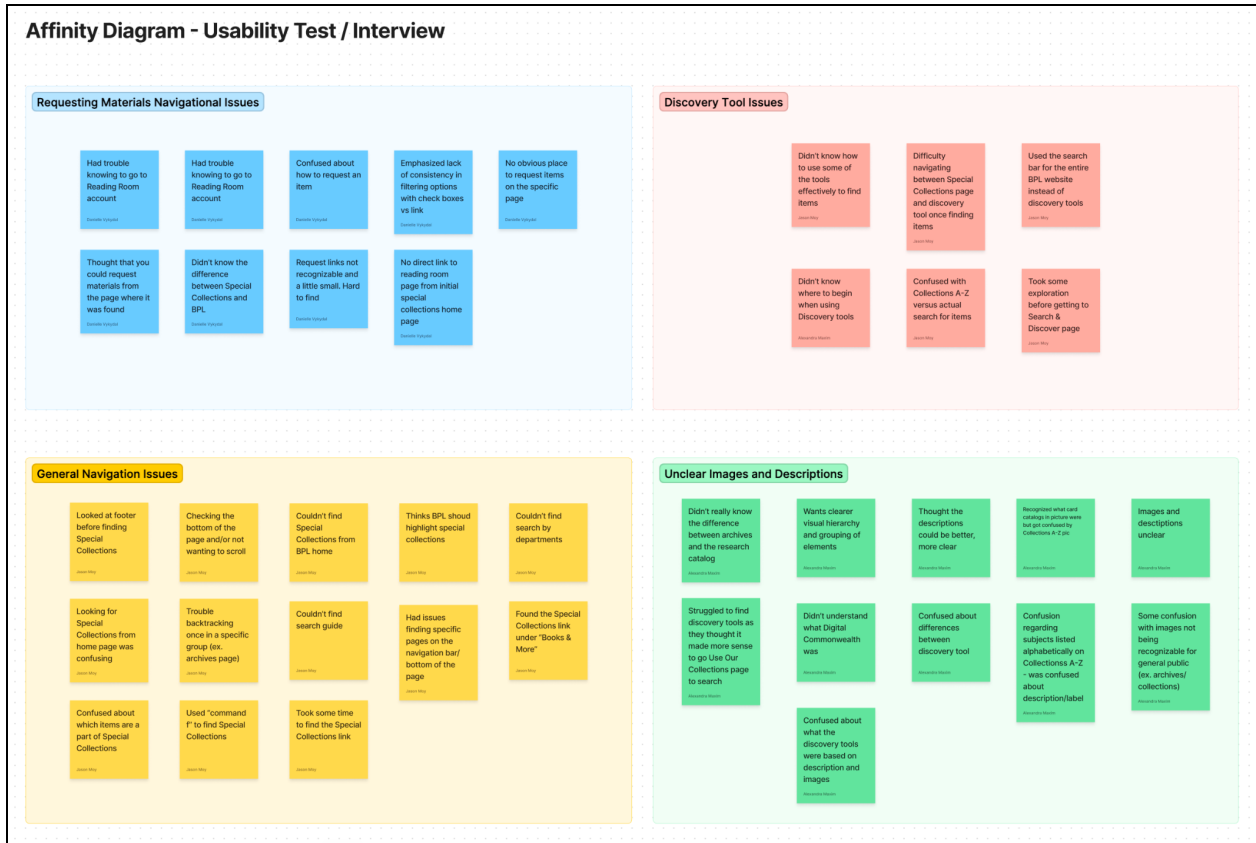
Affinity Diagram - Usability Test / Interview

Requesting Materials Navigational Issues

Had trouble knowing to go to Reading Room account

Danielle Vyzyskyi

Had trouble knowing to go to Reading Room account

Danielle Vyzyskyi

Confused about how to request an item

Emphasized lack of consistency in filtering options with check boxes vs link

Danielle Vyzyskyi

No obvious place to request items on the specific page

Danielle Vyzyskyi

Thought that you could request materials from the page where it was found

Danielle Vyzyskyi

Didn't know the difference between Special Collections and BPL

Danielle Vyzyskyi

Request links not recognizable and a little small. Hard to find

Danielle Vyzyskyi

No direct link to reading room page from initial special collections home page

Danielle Vyzyskyi

Discovery Tool Issues

Didn't know how to use some of the tools effectively to find items

Difficulty navigating between Special Collections page and discovery tool once finding items

Jason May

Used the search bar for the entire BPL website instead of discovery tools

Jason May

Didn't know where to begin when using Discovery tools

Alexandra Mastin

Confused with Collections A-Z versus actual search for items

Jason May

Took some exploration before getting to Search & Discover page

Jason May

General Navigation Issues

Looked at footer before finding Special Collections

Jason May

Checking the bottom of the page and/or not wanting to scroll

Jason May

Couldn't find Special Collections from BPL home

Jason May

Thinks BPL shoud highlight special collections

Jason May

Couldn't find search by departments

Jason May

Looking for Special Collections from home page was confusing

Jason May

Trouble backtracking once in a specific group (ex. archives page)

Jason May

Couldn't find search guide

Jason May

Had issues finding specific pages on the navigation bar/ bottom of the page

Jason May

Found the Special Collections link under "Books & More"

Jason May

Confused about which items are a part of Special Collections

Jason May

Used "command f" to find Special Collections

Jason May

Took some time to find the Special Collections link

Jason May

Unclear Images and Descriptions

Didn't really know the difference between archives and the research catalog

Alexandra Mastin

Wants clearer visual hierarchy and grouping of elements

Alexandra Mastin

Thought the descriptions could be better, more clear

Alexandra Mastin

Recognized what card catalogs in picture were but got confused by Collections A-Z pic

Alexandra Mastin

Images and desctiptions unclear

Alexandra Mastin

Struggled to find discovery tools as they thought it made more sense to go Use Our Collections page to search

Alexandra Mastin

Didn't understand what Digital Commonwealth was

Alexandra Mastin

Confused about differences between discovery tool

Alexandra Mastin

Confusion regarding subjects listed alphabetically on Collectionss A-Z - was confused about description/label

Alexandra Mastin

Some confusion with images not being recognizable for general public (ex. archives/ collections)

Alexandra Mastin

Confused about what the discovery tools were based on description and images

Alexandra Mastin